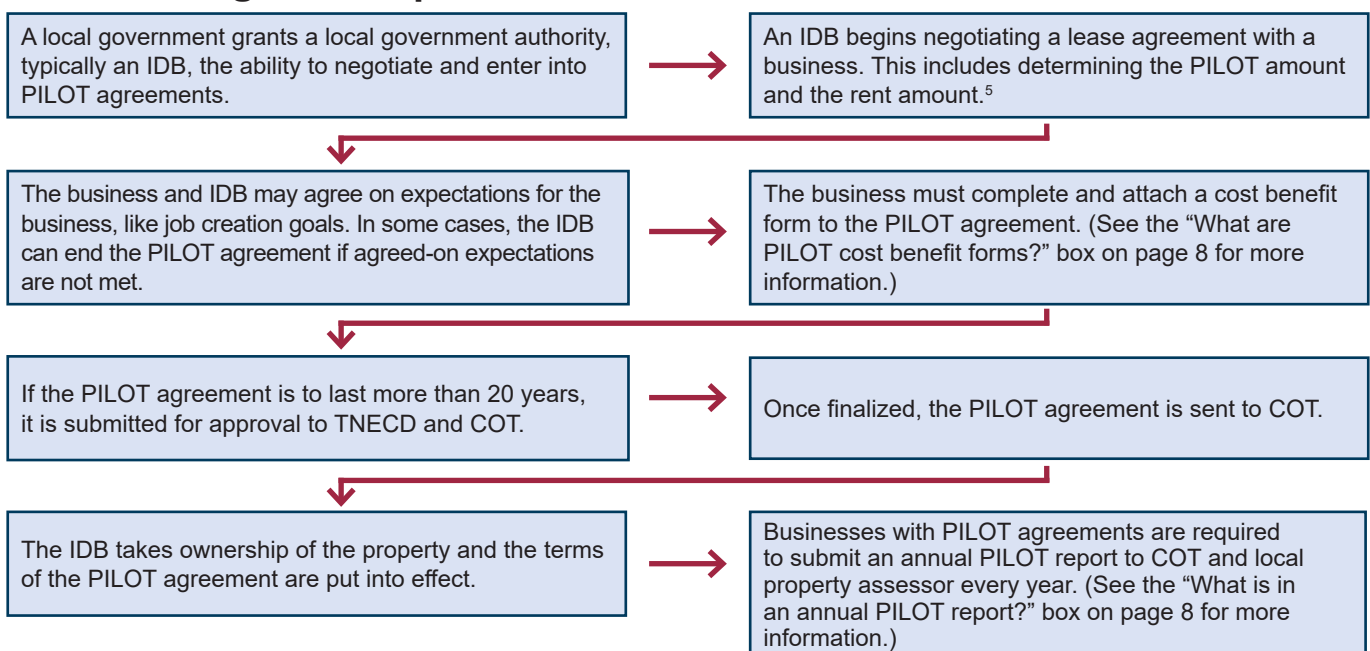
A local government grants a local government authority, typically an IDB, the ability to negotiate and enter into PILOT agreements.

An IDB begins negotiating a lease agreement with a business. This includes determining the PILOT amount and the rent amount.$^5$

The business and IDB may agree on expectations for the business, like job creation goals. In some cases, the IDB can end the PILOT agreement if agreed-on expectations are not met.

The business must complete and attach a cost benefit form to the PILOT agreement. (See the “What are PILOT cost benefit forms?” box on page 8 for more information.)

If the PILOT agreement is to last more than 20 years, it is submitted for approval to TNECD and COT.

Once finalized, the PILOT agreement is sent to COT.

The IDB takes ownership of the property and the terms of the PILOT agreement are put into effect.

Businesses with PILOT agreements are required to submit an annual PILOT report to COT and local property assessor every year. (See the “What is in an annual PILOT report?” box on page 8 for more information.)